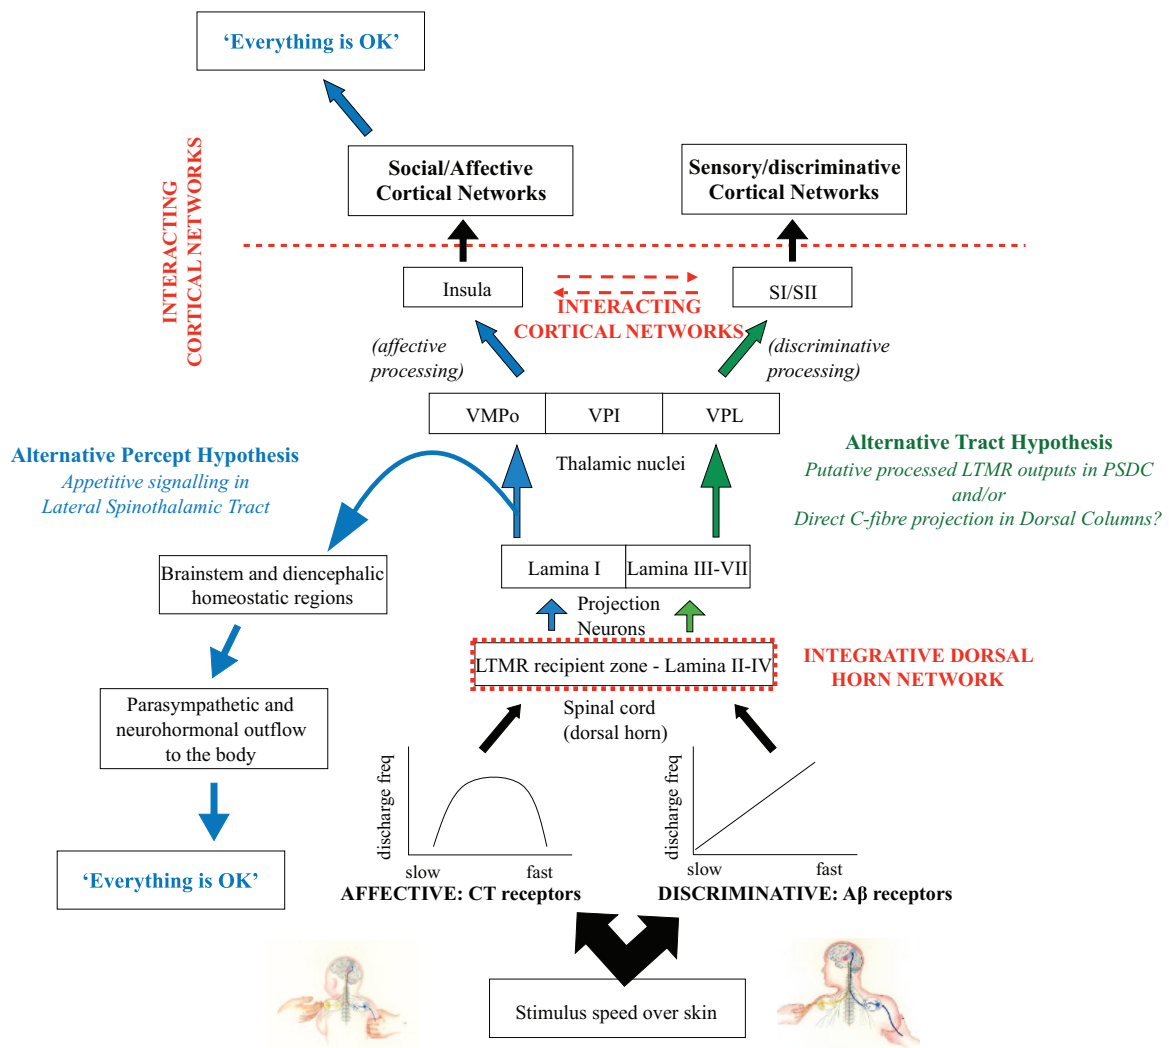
'Everything is OK'

INTERACTING CORTICAL NETWORKS

Social/Affective Cortical Networks

Sensory/discriminative Cortical Networks

Insula

INTERACTING CORTICAL NETWORKS

SI/SII

(affective processing)

(discriminative processing)

| VMPo | VPI | VPL |
|---|---|---|

Alternative Percept Hypothesis
Appetitive signalling in Lateral Spinothalamic Tract

Thalamic nuclei

Alternative Tract Hypothesis
Putative processed LTMR outputs in PSDC and/or Direct C-fibre projection in Dorsal Columns?

Brainstem and diencephalic homeostatic regions

| Lamina I | Lamina III-VII |
|---|---|

Projection Neurons

LTMR recipient zone - Lamina II-IV

INTEGRATIVE DORSAL HORN NETWORK

Parasympathetic and neurohormonal outflow to the body

Spinal cord (dorsal horn)

discharge freq

slow fast

AFFECTIVE: CT receptors

discharge freq

slow fast

DISCRIMINATIVE: Aβ receptors

'Everything is OK'

Stimulus speed over skin